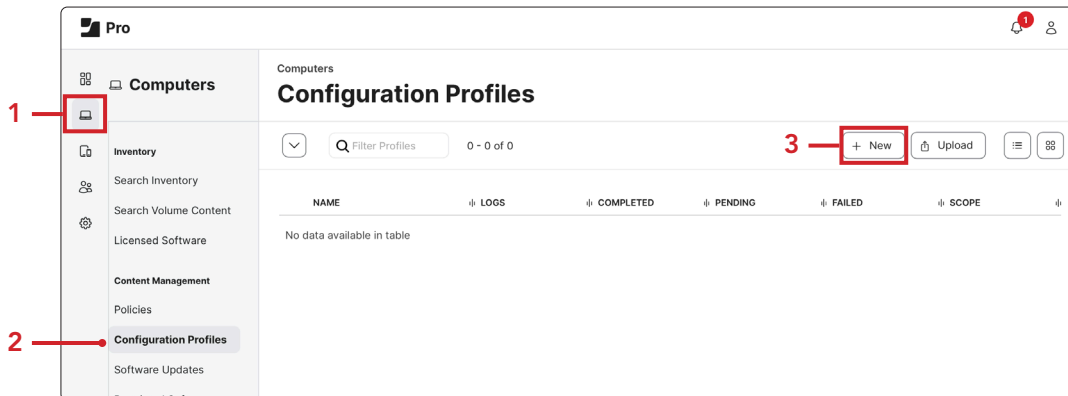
Pro

1

1

Computers

Inventory

Search Inventory

Search Volume Content

Licensed Software

Content Management

Policies

2

Configuration Profiles

Software Updates

Computers

Configuration Profiles

Filter Profiles

0 - 0 of 0

3

+ New

Upload

| NAME | LOGS | COMPLETED | PENDING | FAILED | SCOPE |
|---|---|---|---|---|---|
| No data available in table | | | | | |